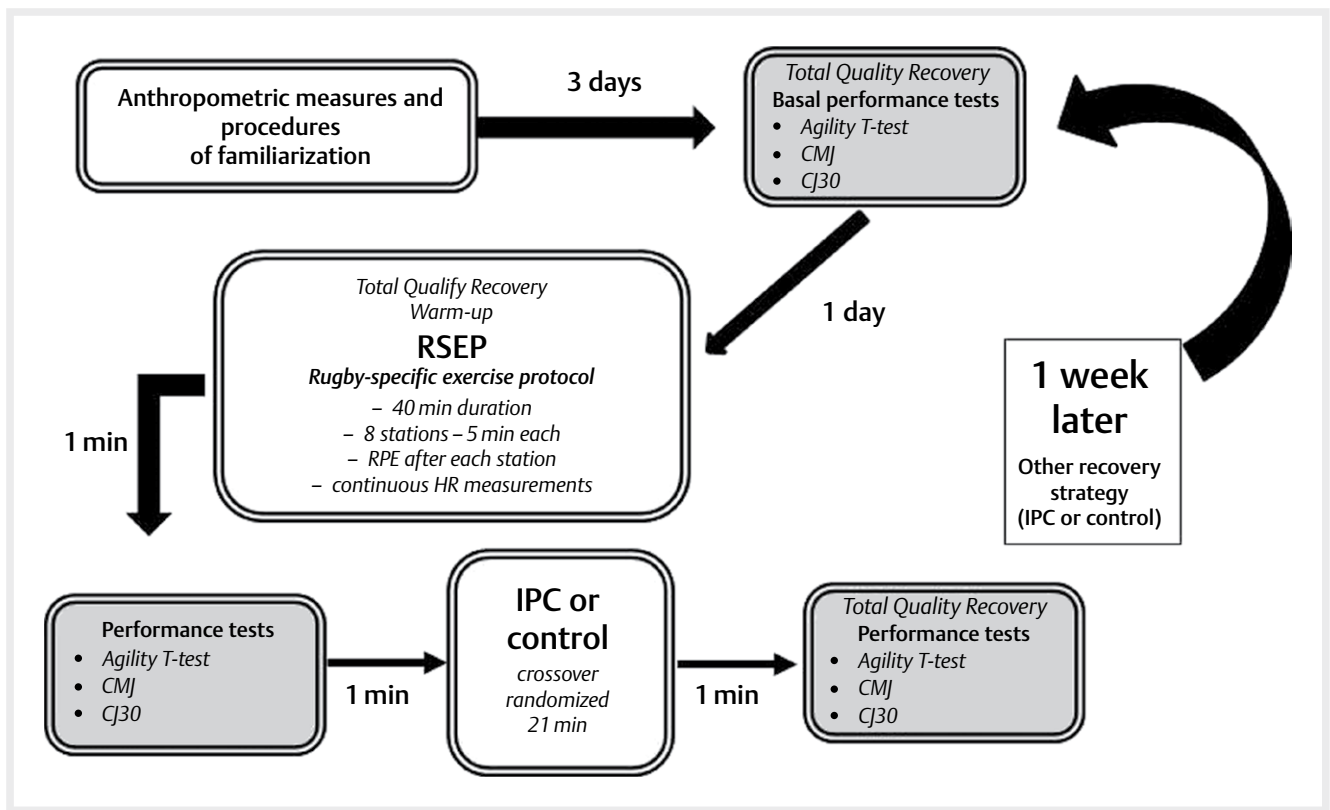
Anthropometric measures and procedures of familiarization

3 days

Total Quality Recovery
Basal performance tests
- Agility T-test
- CMJ
- CJ30

1 day

Total Qualify Recovery
Warm-up
RSEP
Rugby-specific exercise protocol
– 40 min duration
– 8 stations – 5 min each
– RPE after each station
– continuous HR measurements

1 min

1 week later
Other recovery strategy (IPC or control)

Performance tests
- Agility T-test
- CMJ
- CJ30

1 min

IPC or control
crossover
randomized
21 min

1 min

Total Quality Recovery
Performance tests
- Agility T-test
- CMJ
- CJ30